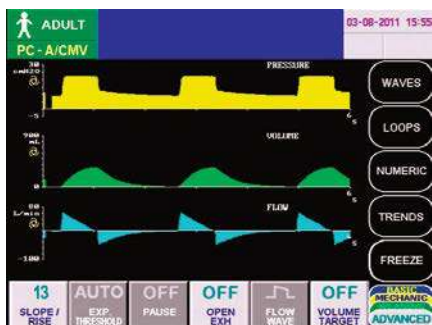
ADULT
PC - A/CMV
03-08-2011 15:55

30
cmH2O
PRESSURE
-5
6
s

VOLUME
mL
0
6
s

FLOW
L/min
-100
6
s

WAVES
LOOPS
NUMERIC
TRENDS
FREEZE

13
SLOPE / RISE
AUTO
EXP THRESHOLD
OFF
PAUSE
OFF
OPEN EXH
FLOW WAVE
OFF
VOLUME TARGET
BASIC MECHANIC
ADVANCED